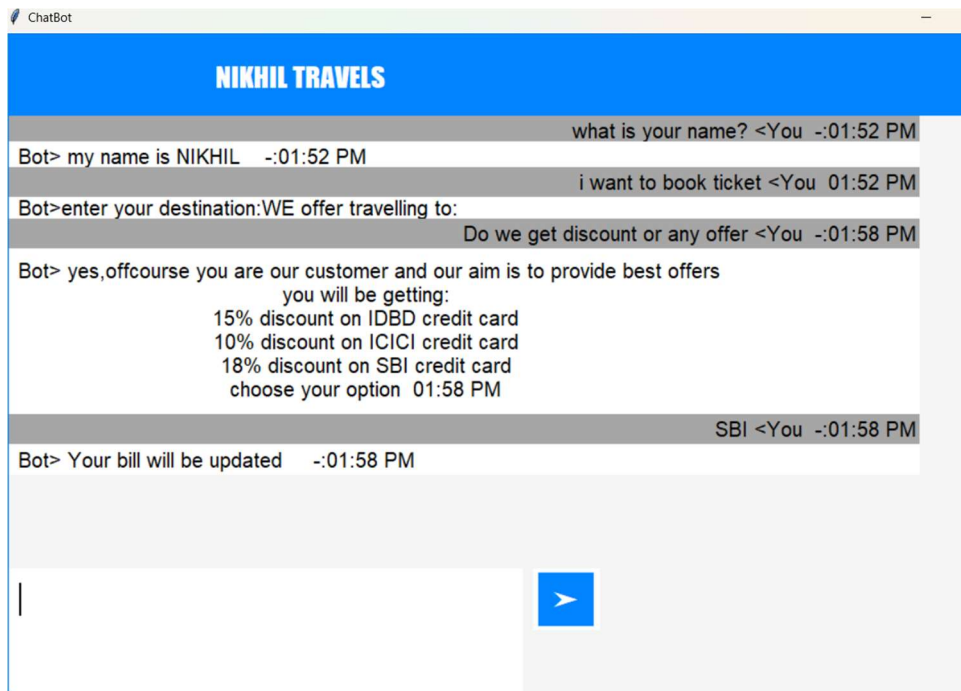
ChatBot

NIKHIL TRAVELS

what is your name? <You -:01:52 PM

Bot> my name is NIKHIL -:01:52 PM

i want to book ticket <You 01:52 PM

Bot>enter your destination:WE offer travelling to:

Do we get discount or any offer <You -:01:58 PM

Bot> yes,offcourse you are our customer and our aim is to provide best offers
you will be getting:
15% discount on IDBD credit card
10% discount on ICICI credit card
18% discount on SBI credit card
choose your option 01:58 PM

SBI <You -:01:58 PM

Bot> Your bill will be updated -:01:58 PM